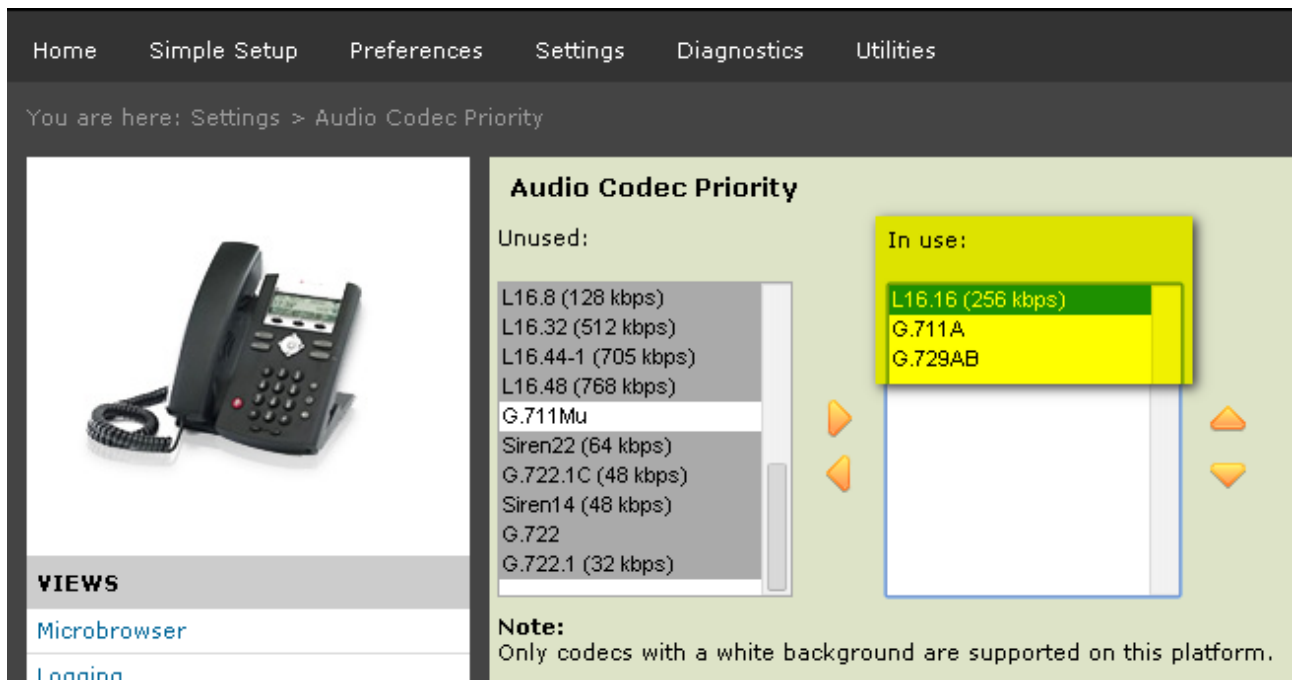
Home Simple Setup Preferences Settings Diagnostics Utilities

You are here: Settings > Audio Codec Priority

Audio Codec Priority

Unused:

L16.8 (128 kbps)
L16.32 (512 kbps)
L16.44-1 (705 kbps)
L16.48 (768 kbps)
G.711Mu
Siren22 (64 kbps)
G.722.1C (48 kbps)
Siren14 (48 kbps)
G.722
G.722.1 (32 kbps)

In use:

L16.16 (256 kbps)
G.711A
G.729AB

VIEWS

Microbrowser

Logging

Note:
Only codecs with a white background are supported on this platform.